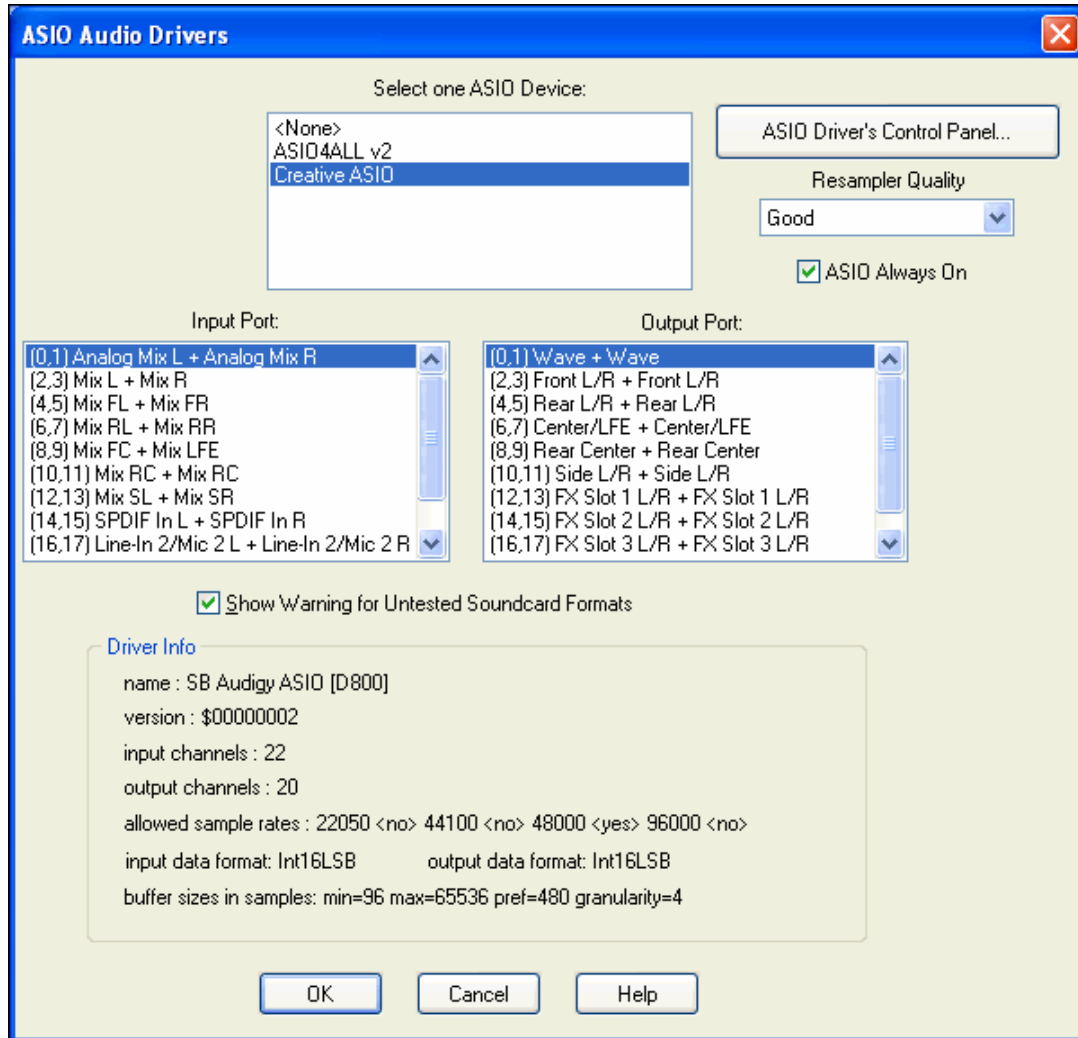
ASIO Audio Drivers

Select one ASIO Device:

<None>
ASIO4ALL v2
Creative ASIO

ASIO Driver's Control Panel...

Resampler Quality

Good

ASIO Always On

Input Port:

(0,1) Analog Mix L + Analog Mix R
(2,3) Mix L + Mix R
(4,5) Mix FL + Mix FR
(6,7) Mix RL + Mix RR
(8,9) Mix FC + Mix LFE
(10,11) Mix RC + Mix RC
(12,13) Mix SL + Mix SR
(14,15) SPDIF In L + SPDIF In R
(16,17) Line-In 2/Mic 2 L + Line-In 2/Mic 2 R

Output Port:

(0,1) Wave + Wave
(2,3) Front L/R + Front L/R
(4,5) Rear L/R + Rear L/R
(6,7) Center/LFE + Center/LFE
(8,9) Rear Center + Rear Center
(10,11) Side L/R + Side L/R
(12,13) FX Slot 1 L/R + FX Slot 1 L/R
(14,15) FX Slot 2 L/R + FX Slot 2 L/R
(16,17) FX Slot 3 L/R + FX Slot 3 L/R

Show Warning for Untested Soundcard Formats

Driver Info

name : SB Audigy ASIO [D800]

version : $00000002

input channels : 22

output channels : 20

allowed sample rates : 22050 <no> 44100 <no> 48000 <yes> 96000 <no>

input data format: Int16LSB output data format: Int16LSB

buffer sizes in samples: min=96 max=65536 pref=480 granularity=4

OK Cancel Help